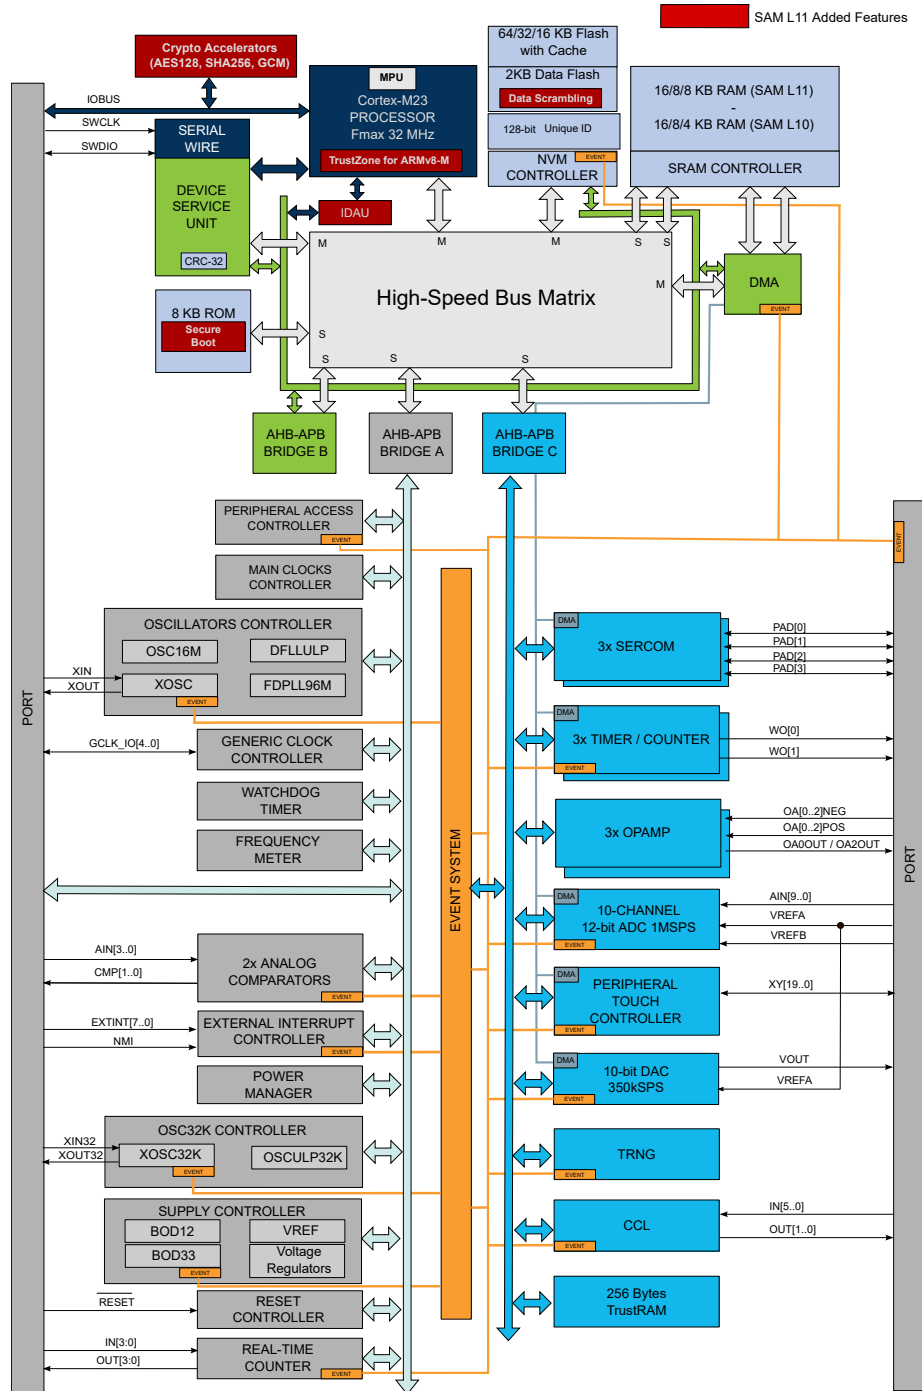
SAM L11 Added Features

Crypto Accelerators (AES128, SHA256, GCM)

MPU
Cortex-M23 PROCESSOR Fmax 32 MHz
TrustZone for ARMv8-M

64/32/16 KB Flash with Cache
2KB Data Flash
Data Scrambling
128-bit Unique ID
NVM CONTROLLER
EVENT

16/8/8 KB RAM (SAM L11)
-
16/8/4 KB RAM (SAM L10)
SRAM CONTROLLER

IOBUS
SWCLK
SWDIO
SERIAL WIRE
DEVICE SERVICE UNIT
CRC-32
IDAU

M M M S S
High-Speed Bus Matrix
M
S
S S S

DMA
EVENT

8 KB ROM
Secure Boot

AHB-APB BRIDGE B
AHB-APB BRIDGE A
AHB-APB BRIDGE C

PORT

PERIPHERAL ACCESS CONTROLLER
EVENT
MAIN CLOCKS CONTROLLER
OSCILLATORS CONTROLLER
OSC16M
DFLLULP
XIN
XOUT
XOSC
FDPLL96M
EVENT
GCLK_IO[4..0]
GENERIC CLOCK CONTROLLER
WATCHDOG TIMER
FREQUENCY METER
AIN[3..0]
CMP[1..0]
2x ANALOG COMPARATORS
EVENT
EXTINT[7..0]
NMI
EXTERNAL INTERRUPT CONTROLLER
EVENT
POWER MANAGER
OSC32K CONTROLLER
XIN32
XOUT32
XOSC32K
EVENT
OSCULP32K
SUPPLY CONTROLLER
BOD12
VREF
BOD33
Voltage Regulators
EVENT
RESET
RESET CONTROLLER
IN[3:0]
OUT[3:0]
REAL-TIME COUNTER
EVENT

EVENT SYSTEM

DMA
3x SERCOM
PAD[0]
PAD[1]
PAD[2]
PAD[3]
DMA
3x TIMER / COUNTER
EVENT
WO[0]
WO[1]
3x OPAMP
OA[0..2]NEG
OA[0..2]POS
OA0OUT / OA2OUT
DMA
10-CHANNEL 12-bit ADC 1MSPS
EVENT
AIN[9..0]
VREFA
VREFB
DMA
PERIPHERAL TOUCH CONTROLLER
EVENT
XY[19..0]
DMA
10-bit DAC 350kSPS
EVENT
VOUT
VREFA
TRNG
EVENT
CCL
EVENT
IN[5..0]
OUT[1..0]
256 Bytes TrustRAM

EVENT
PORT